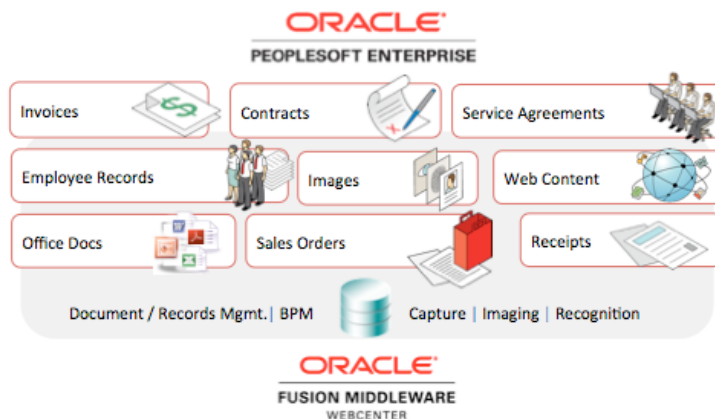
ORACLE
PEOPLESOFT ENTERPRISE

Invoices

Contracts

Service Agreements

Employee Records

Images

Web Content

Office Docs

Sales Orders

Receipts

Document / Records Mgmt.| BPM

Capture | Imaging | Recognition

ORACLE
FUSION MIDDLEWARE
WEBCENTER